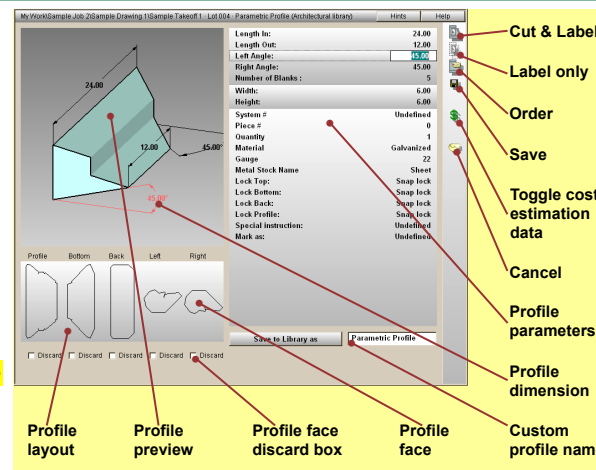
My Work\Sample Job 2\Sample Drawing 1\Sample Takeoff 1 . Lot 004 . Parametric Profile (Architectural library) Hints Help

24.00
12.00
45.00°
45.00°

| | |
|---|---|
| Length In: | 24.00 |
| Length Out: | 12.00 |
| Left Angle: | 45.00 |
| Right Angle: | 45.00 |
| Number of Blanks : | 5 |
| Width: | 6.00 |
| Height: | 6.00 |
| System # | Undefined |
| Piece # | 0 |
| Quantity | 1 |
| Material | Galvanized |
| Gauge | 22 |
| Metal Stock Name | Sheet |
| Lock Top: | Snap lock |
| Lock Bottom: | Snap lock |
| Lock Back: | Snap lock |
| Lock Profile: | Snap lock |
| Special instruction: | Undefined |
| Mark as: | Undefined |

Profile Bottom Back Left Right

Discard Discard Discard Discard Discard

Save to Library as Parametric Profile

Cut & Label

Label only

Order

Save

Toggle cost estimation data

Cancel

Profile parameters

Profile dimension

Custom profile nam

Profile layout

Profile preview

Profile face discard box

Profile face